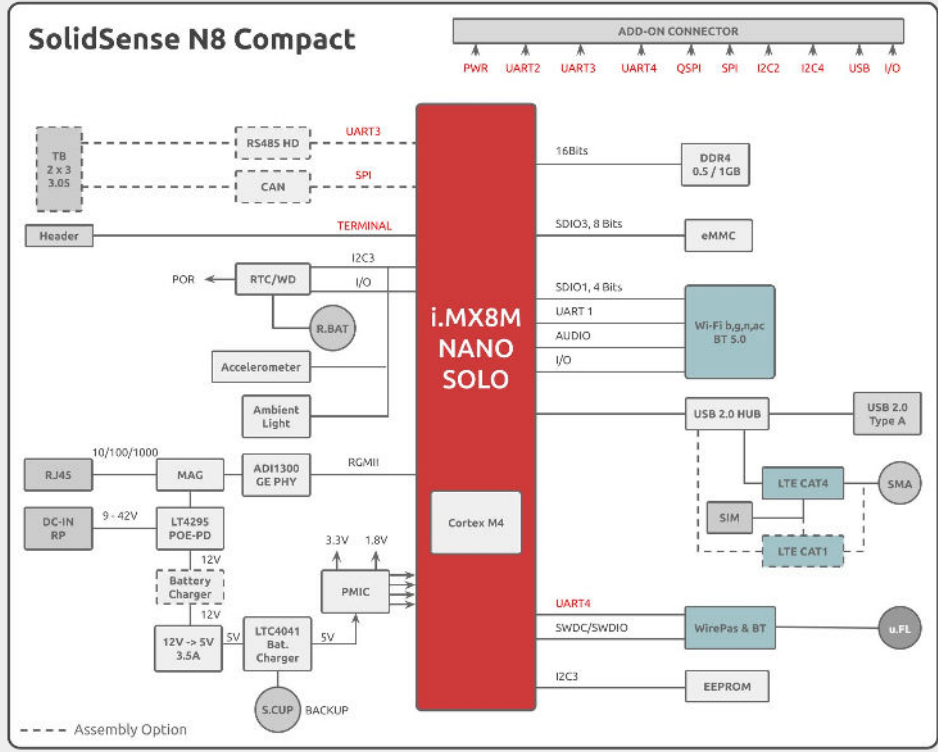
SolidSense N8 Compact

ADD-ON CONNECTOR

PWR UART2 UART3 UART4 QSPI SPI I2C2 I2C4 USB I/O

TB
2 x 3
3.05

RS485 HD

UART3

CAN

SPI

Header

TERMINAL

POR

RTC/WD

I2C3

I/O

R.BAT

Accelerometer

Ambient Light

i.MX8M NANO SOLO

Cortex M4

16Bits

DDR4
0.5 / 1GB

SDIO3, 8 Bits

eMMC

SDIO1, 4 Bits

UART 1

AUDIO

I/O

Wi-Fi b,g,n,ac
BT 5.0

USB 2.0 HUB

USB 2.0
Type A

LTE CAT4

SMA

SIM

LTE CAT1

RJ45

10/100/1000

MAG

ADI1300
GE PHY

RGMII

DC-IN
RP

9 - 42V

LT4295
POE-PD

12V

Battery
Charger

12V

12V -> 5V
3.5A

5V

LTC4041
Bat.
Charger

5V

3.3V

1.8V

PMIC

S.CUP

BACKUP

UART4

SWDC/SWDIO

WirePas & BT

u.FL

I2C3

EEPROM

Assembly Option